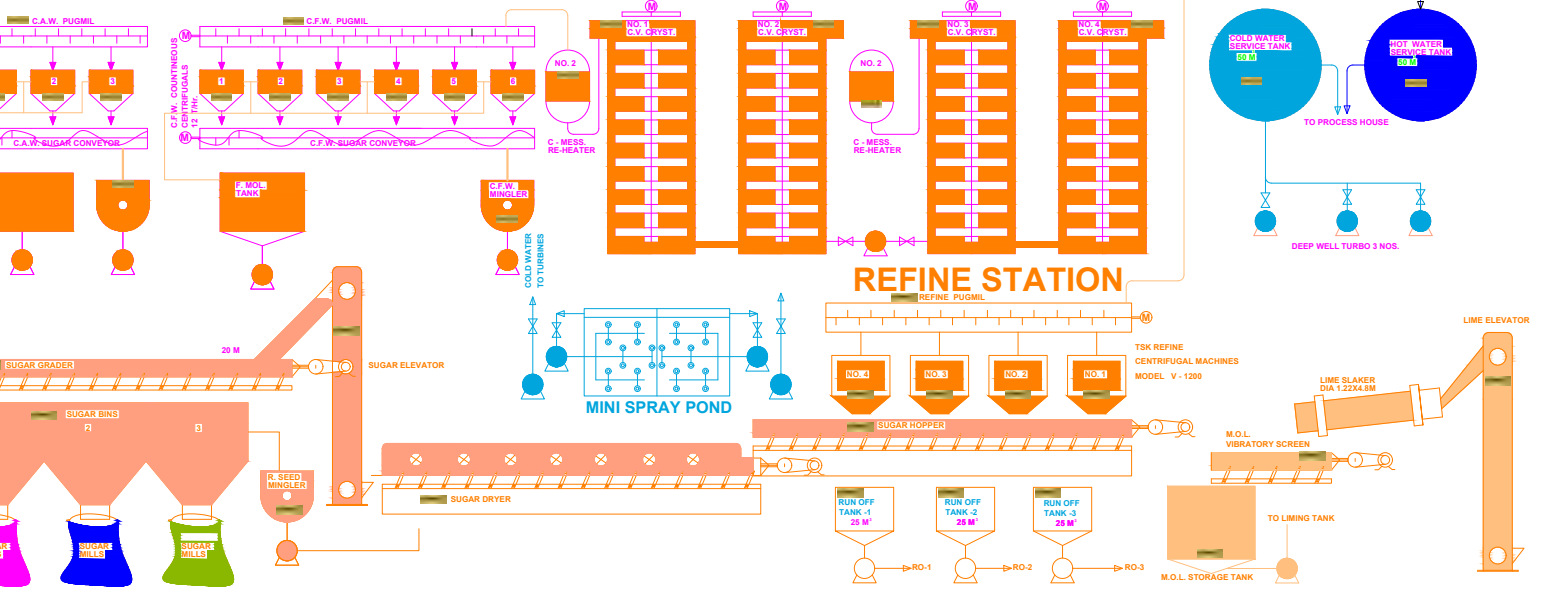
C.A.W. PUGMIL

C.F.W. PUGMIL

M

2

3

1

2

3

4

5

6

C.F.W. COUNTINEOUS CENTRIFUGALS 12 T/H

C.A.W. SUGAR CONVEYOR

C.F.W. SUGAR CONVEYOR

F. MOL. TANK

C.F.W. MINGLER

NO. 2

C - MESS. RE-HEATER

M

NO. 1 C.V. CRYST.

M

NO. 2 C.V. CRYST.

NO. 2

C - MESS. RE-HEATER

M

NO. 3 C.V. CRYST.

M

NO. 4 C.V. CRYST.

COLD WATER SERVICE TANK

50 M

HOT WATER SERVICE TANK

50 M

TO PROCESS HOUSE

DEEP WELL TURBO 3 NOS.

COLD WATER TO TURBINES

REFINE STATION

REFINE PUGMIL

M

20 M

SUGAR GRADER

SUGAR ELEVATOR

SUGAR BINS

2

3

MINI SPRAY POND

NO. 4

NO. 3

NO. 2

NO. 1

TSK REFINE CENTRIFUGAL MACHINES

MODEL V - 1200

LIME ELEVATOR

LIME SLAKER DIA 1.22X4.8M

SUGAR HOPPER

M.O.L. VIBRATORY SCREEN

R. SEED MINGLER

SUGAR DRYER

RUN OFF TANK -1 25 M³

RUN OFF TANK -2 25 M³

RUN OFF TANK -3 25 M³

TO LIMING TANK

M.O.L. STORAGE TANK

RO-1

RO-2

RO-3

SUGAR MILLS

SUGAR MILLS